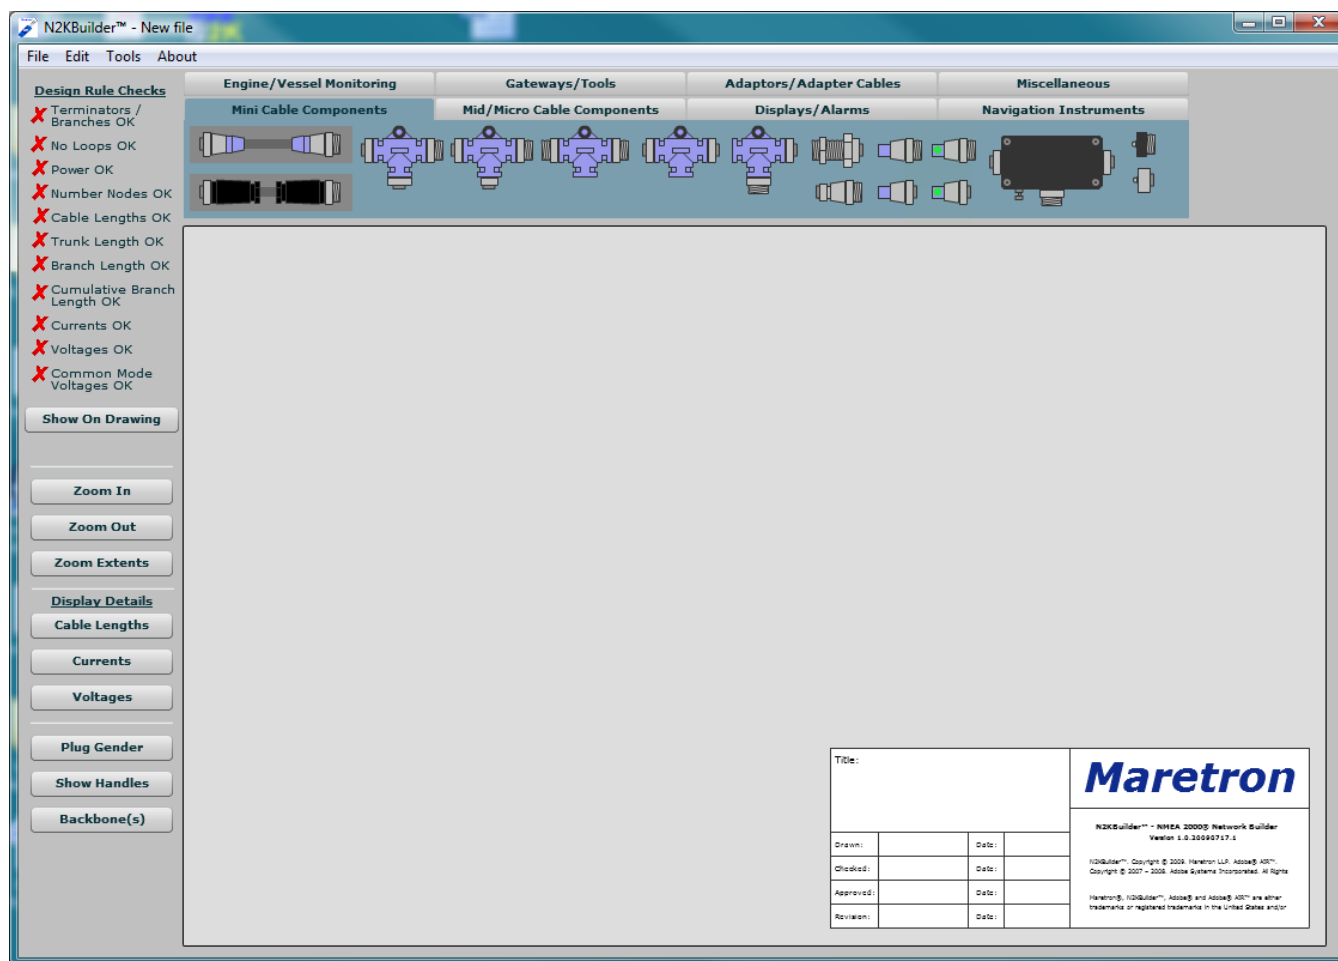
N2KBuilder™ - New file

File Edit Tools About

Design Rule Checks
Terminators / Branches OK
No Loops OK
Power OK
Number Nodes OK
Cable Lengths OK
Trunk Length OK
Branch Length OK
Cumulative Branch Length OK
Currents OK
Voltages OK
Common Mode Voltages OK

Show On Drawing

Zoom In
Zoom Out
Zoom Extents

Display Details
Cable Lengths
Currents
Voltages

Plug Gender
Show Handles
Backbone(s)

Engine/Vessel Monitoring
Gateways/Tools
Adaptors/Adapter Cables
Miscellaneous
Mini Cable Components
Mid/Micro Cable Components
Displays/Alarms
Navigation Instruments

| Title: | | | |
|---|---|---|---|
| Drawn: | | Date: | |
| Checked: | | Date: | |
| Approved: | | Date: | |
| Revision: | | Date: | |

Maretron

N2KBuilder™ - NMEA 2000® Network Builder
Version 1.0.20090717.1

N2KBuilder™. Copyright © 2009. Maretron LLP. Adobe® AIR™. Copyright © 2007 - 2008. Adobe Systems Incorporated. All Rights

Maretron®, N2KBuilder™, Adobe® and Adobe® AIR™ are either trademarks or registered trademarks in the United States and/or